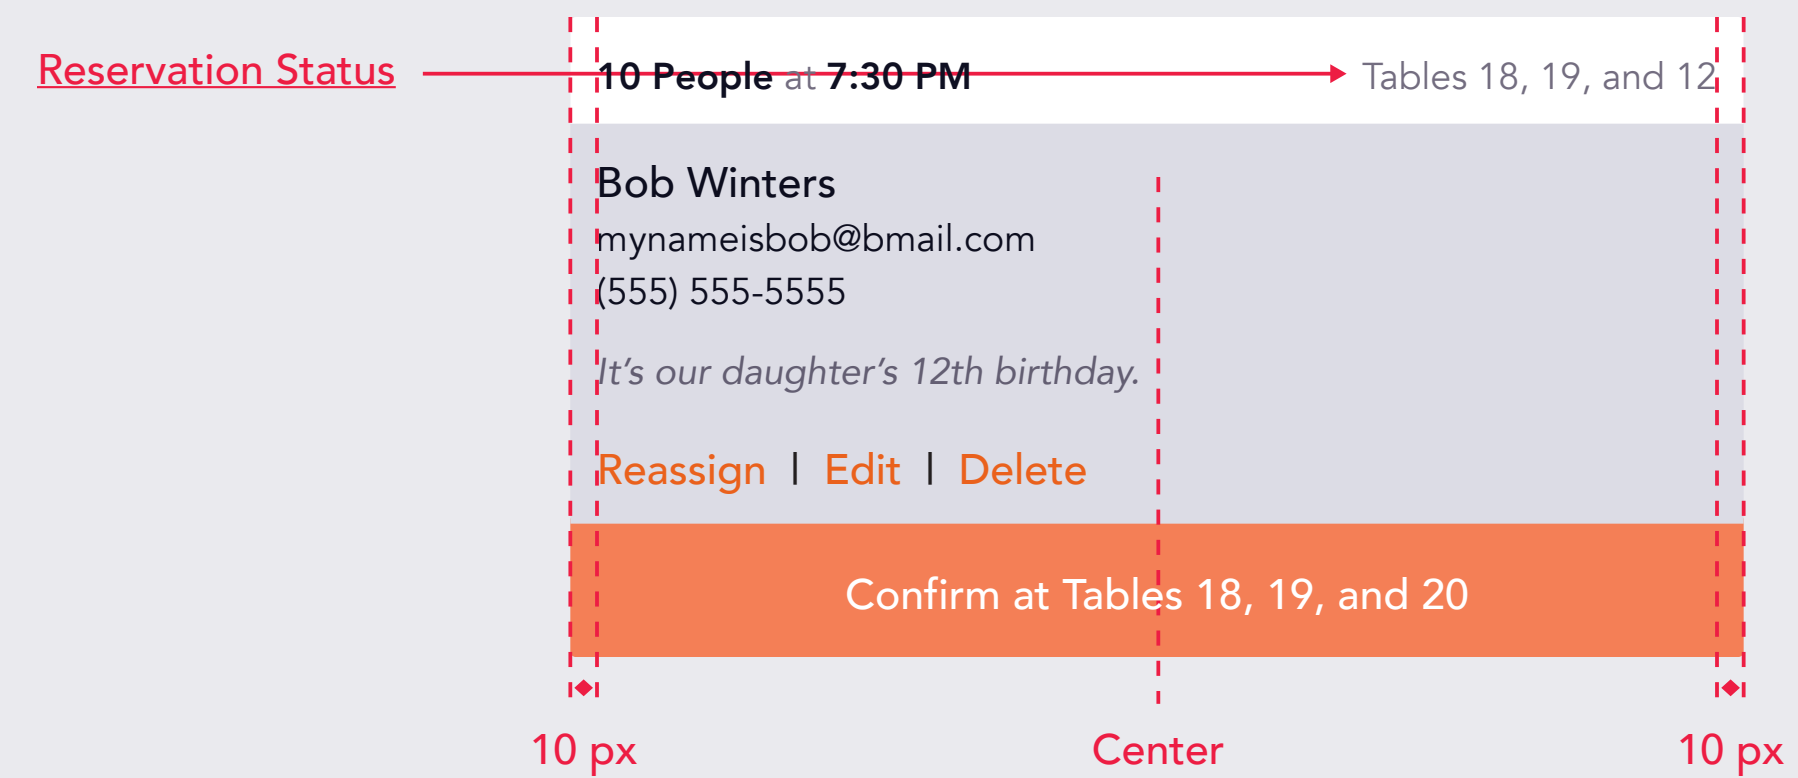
Reservation Status

10 People at 7:30 PM

Tables 18, 19, and 12

Bob Winters
mynameisbob@bmail.com
(555) 555-5555

It's our daughter's 12th birthday.

Reassign | Edit | Delete

Confirm at Tables 18, 19, and 20

10 px

Center

10 px